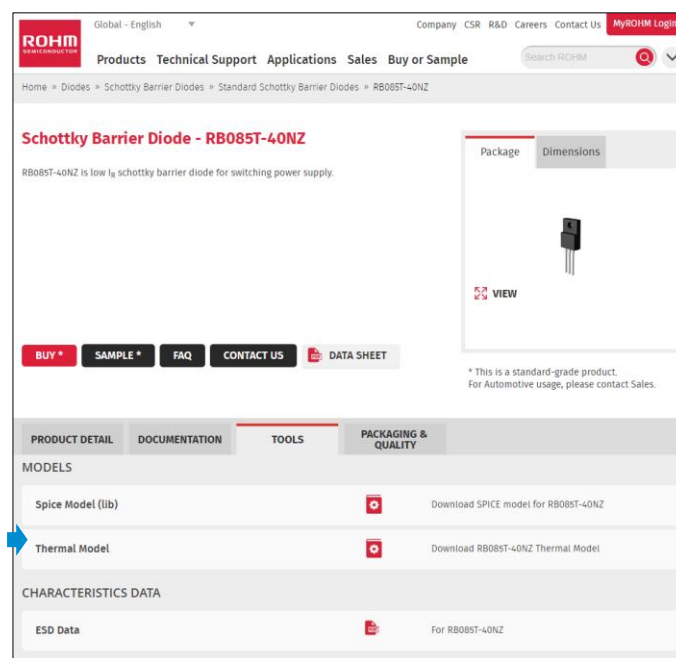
ROHM
SEMICONDUCTOR

Global - English

Company CSR R&D Careers Contact Us MyROHM Login

Products Technical Support Applications Sales Buy or Sample

Search ROHM

Home » Diodes » Schottky Barrier Diodes » Standard Schottky Barrier Diodes » RB085T-40NZ

Schottky Barrier Diode - RB085T-40NZ

RB085T-40NZ is low $I_R$ schottky barrier diode for switching power supply.

Package Dimensions

VIEW

BUY * SAMPLE * FAQ CONTACT US DATA SHEET

* This is a standard-grade product.
For Automotive usage, please contact Sales.

PRODUCT DETAIL DOCUMENTATION TOOLS PACKAGING & QUALITY

MODELS

| Spice Model (lib) | Download SPICE model for RB085T-40NZ |
|---|---|
| Thermal Model | Download RB085T-40NZ Thermal Model |

CHARACTERISTICS DATA

| ESD Data | For RB085T-40NZ |
|---|---|